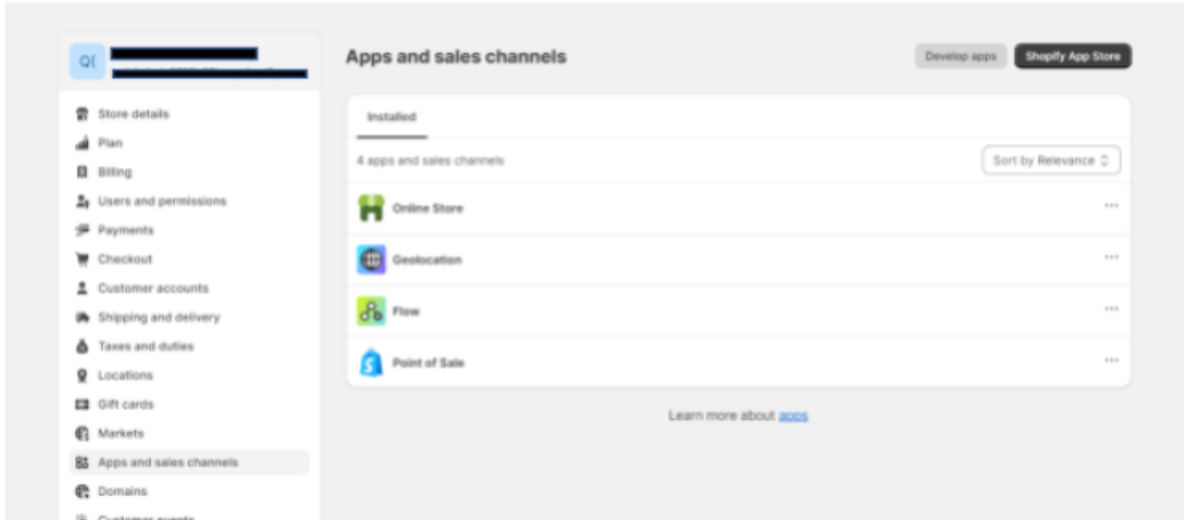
Q(

Store details
Plan
Billing
Users and permissions
Payments
Checkout
Customer accounts
Shipping and delivery
Taxes and duties
Locations
Gift cards
Markets
Apps and sales channels
Domains
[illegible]

Apps and sales channels

Develop apps
Shopify App Store

Installed

4 apps and sales channels

Sort by Relevance

Online Store
Geolocation
Flow
Point of Sale

Learn more about apps